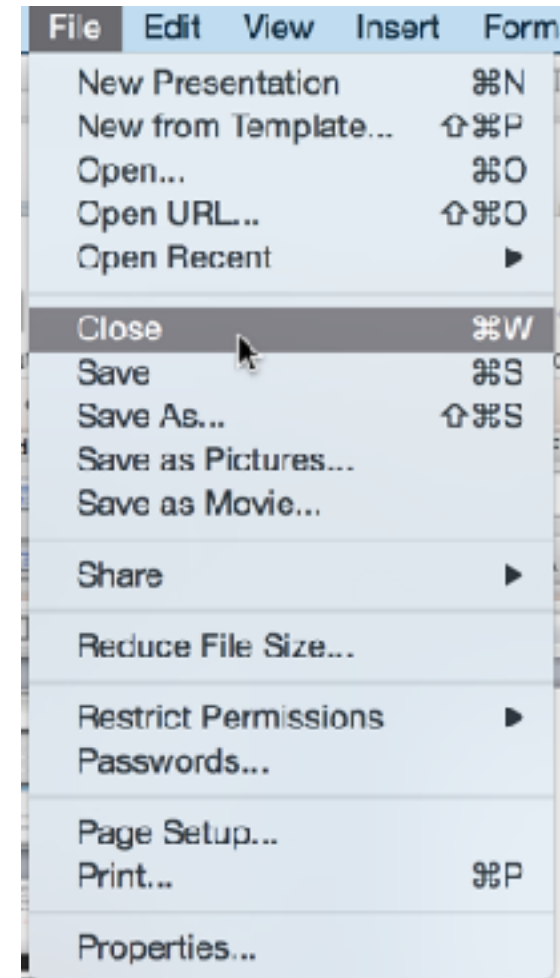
File Edit View Insert Form

New Presentation ⌘N
New from Template... ⇧⌘P
Open... ⌘O
Open URL... ⇧⌘O
Open Recent ▶

Close ⌘W
Save ⌘S
Save As... ⇧⌘S
Save as Pictures...
Save as Movie...

Share ▶

Reduce File Size...

Restrict Permissions ▶
Passwords...

Page Setup...
Print... ⌘P

Properties...